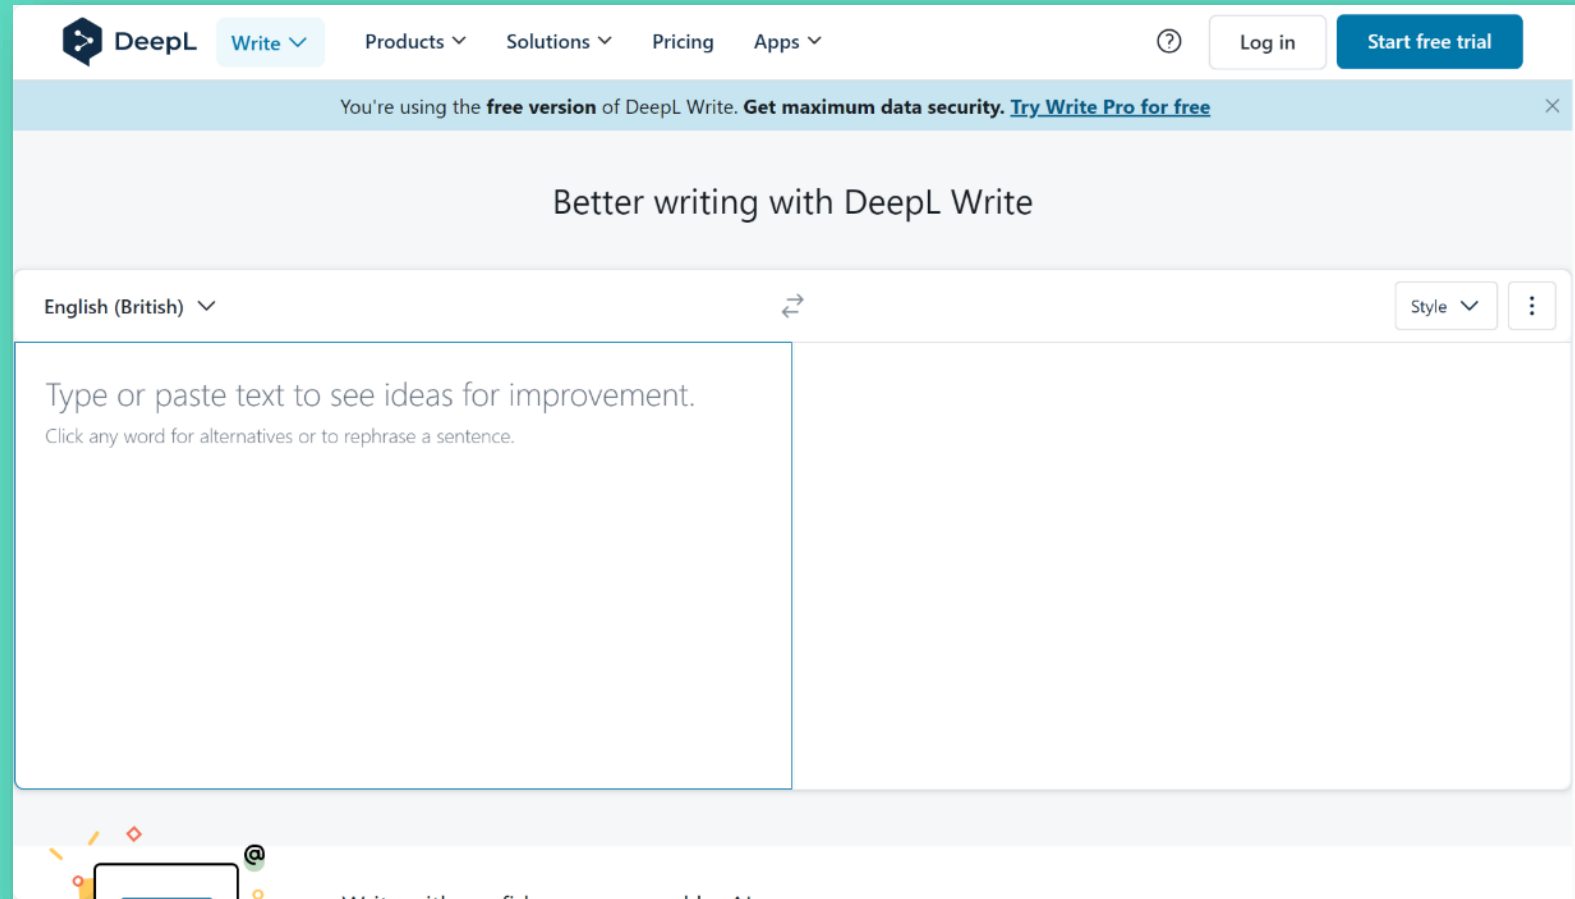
DeepL Write Products Solutions Pricing Apps Log in Start free trial

You're using the **free version** of DeepL Write. **Get maximum data security.** Try Write Pro for free

Better writing with DeepL Write

English (British)

Style

Type or paste text to see ideas for improvement.

Click any word for alternatives or to rephrase a sentence.

@

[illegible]